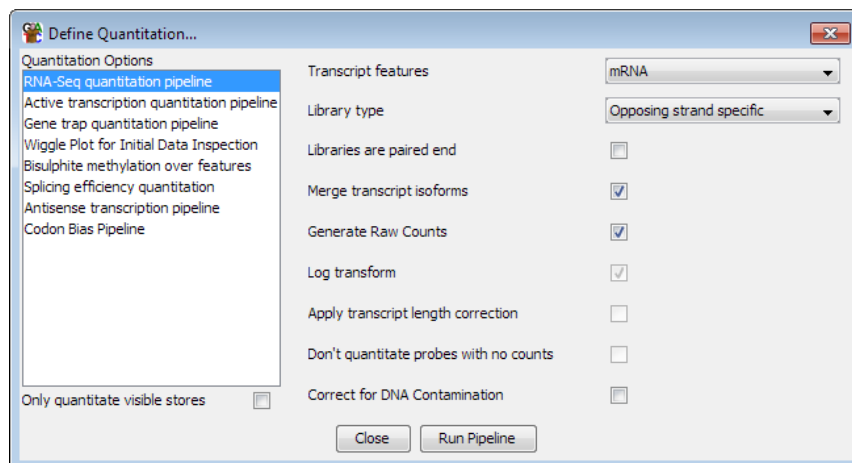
Define Quantitation...

Quantitation Options
RNA-Seq quantitation pipeline
Active transcription quantitation pipeline
Gene trap quantitation pipeline
Wiggle Plot for Initial Data Inspection
Bisulphite methylation over features
Splicing efficiency quantitation
Antisense transcription pipeline
Codon Bias Pipeline

Only quantitate visible stores

Transcript features | mRNA
Library type | Opposing strand specific
Libraries are paired end
Merge transcript isoforms
Generate Raw Counts
Log transform
Apply transcript length correction
Don't quantitate probes with no counts
Correct for DNA Contamination

Close
Run Pipeline